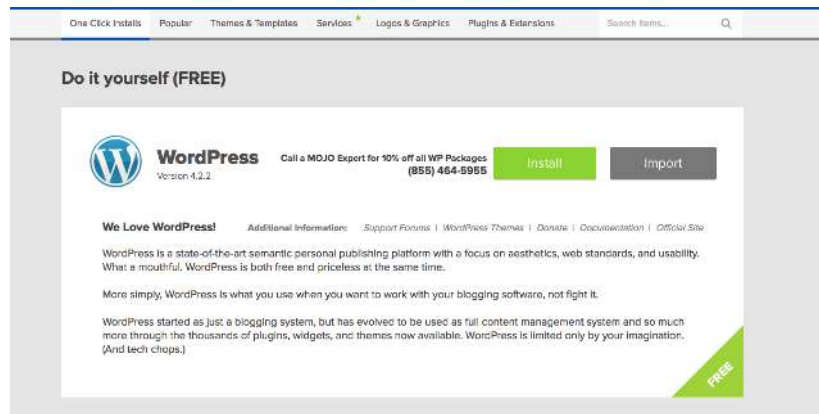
One Click Installs | Popular | Themes & Templates | Services | Logos & Graphics | Plugins & Extensions | Search Items...

Do it yourself (FREE)

WordPress
Version 4.2.2

Call a MOJO Expert for 10% off all WP Packages
(855) 464-5955

Install

Import

We Love WordPress!

Additional Information: Support Forums | WordPress Themes | Donate | Documentation | Official Site

WordPress is a state-of-the-art semantic personal publishing platform with a focus on aesthetics, web standards, and usability. What a mouthful. WordPress is both free and priceless at the same time.

More simply, WordPress is what you use when you want to work with your blogging software, not fight it.

WordPress started as just a blogging system, but has evolved to be used as full content management system and so much more through the thousands of plugins, widgets, and themes now available. WordPress is limited only by your imagination. (And tech chops.)

FREE